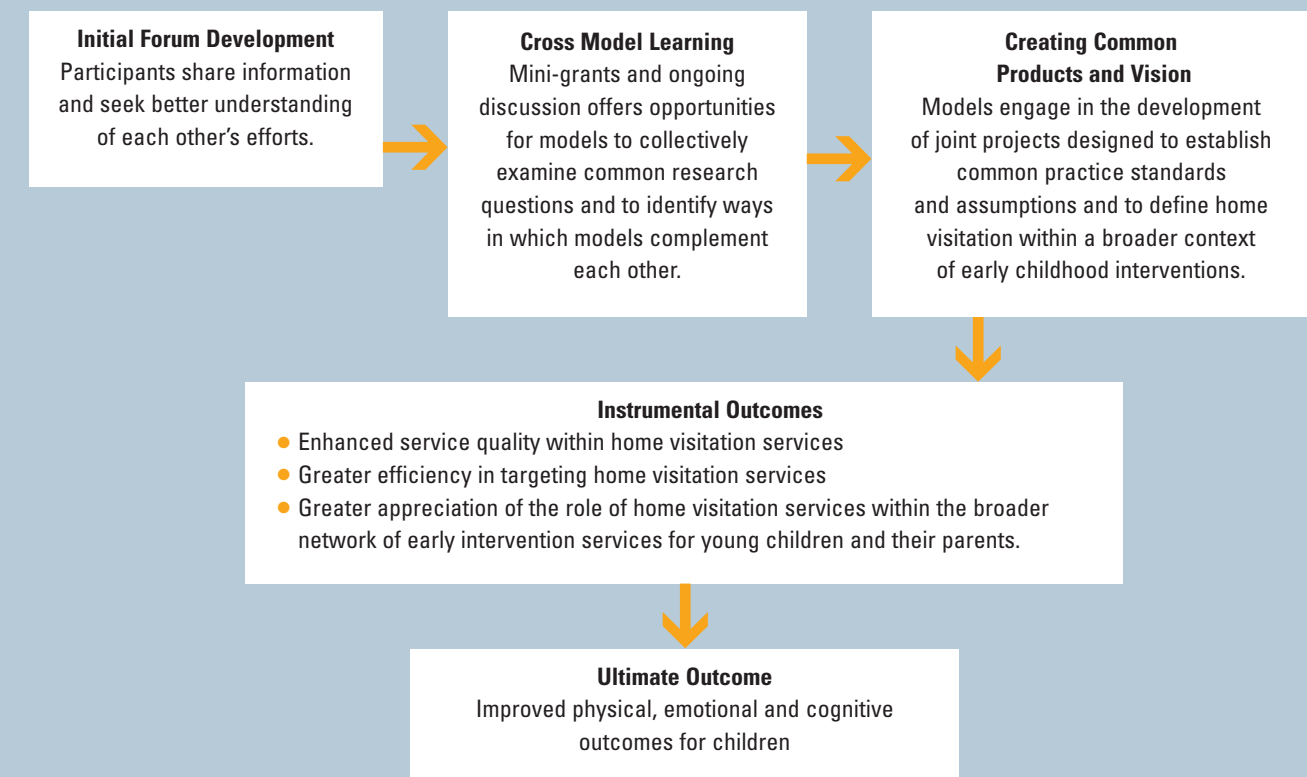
**Initial Forum Development**
Participants share information and seek better understanding of each other's efforts.

**Cross Model Learning**
Mini-grants and ongoing discussion offers opportunities for models to collectively examine common research questions and to identify ways in which models complement each other.

**Creating Common Products and Vision**
Models engage in the development of joint projects designed to establish common practice standards and assumptions and to define home visitation within a broader context of early childhood interventions.

**Instrumental Outcomes**
- Enhanced service quality within home visitation services
- Greater efficiency in targeting home visitation services
- Greater appreciation of the role of home visitation services within the broader network of early intervention services for young children and their parents.

**Ultimate Outcome**
Improved physical, emotional and cognitive outcomes for children